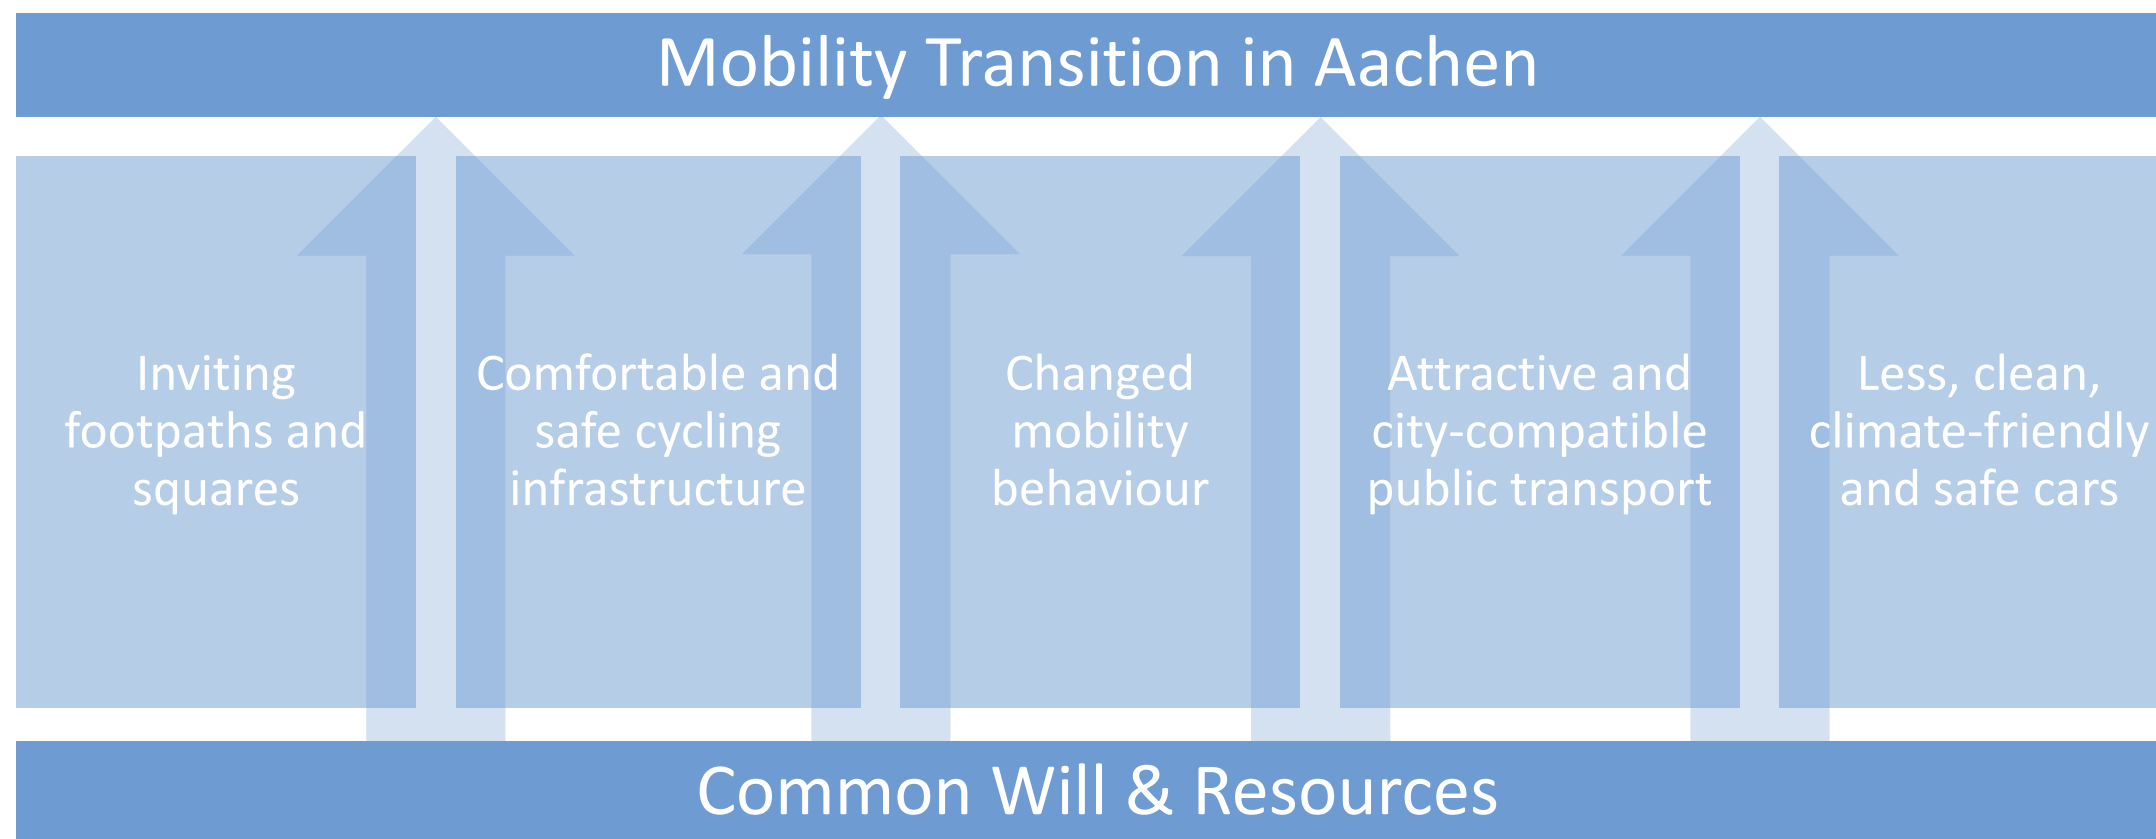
Mobility Transition in Aachen

Inviting footpaths and squares

Comfortable and safe cycling infrastructure

Changed mobility behaviour

Attractive and city-compatible public transport

Less, clean, climate-friendly and safe cars

Common Will & Resources